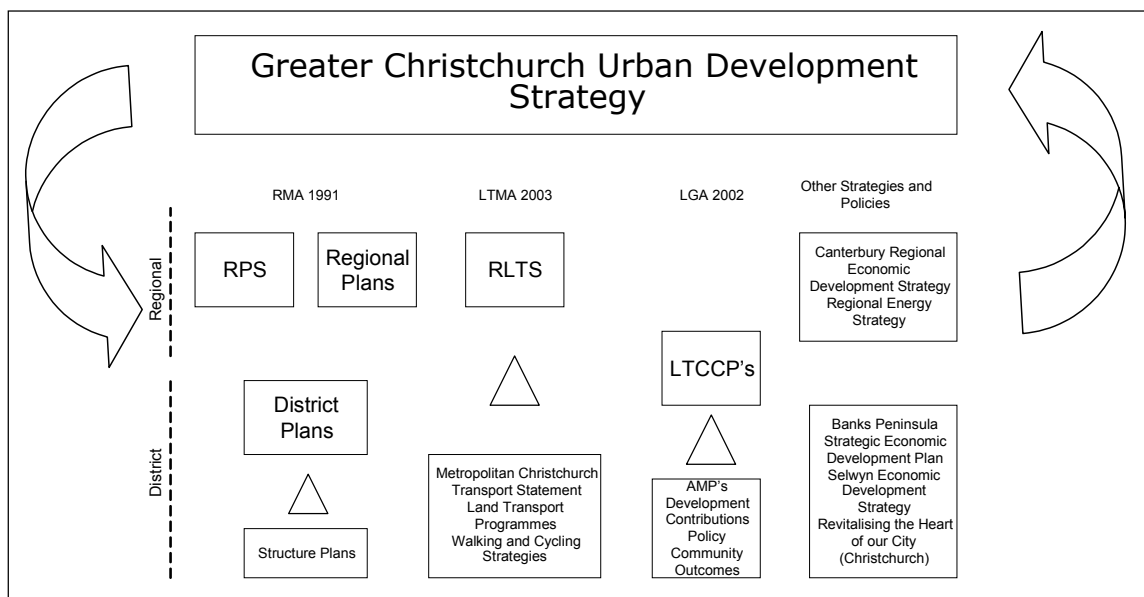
Greater Christchurch Urban Development Strategy

RMA 1991

LTMA 2003

LGA 2002

Other Strategies and Policies

Regional

RPS

Regional Plans

RLTS

Canterbury Regional Economic Development Strategy Regional Energy Strategy

LTCCP's

District

District Plans

Structure Plans

Metropolitan Christchurch Transport Statement Land Transport Programmes Walking and Cycling Strategies

AMP's Development Contributions Policy Community Outcomes

Banks Peninsula Strategic Economic Development Plan Selwyn Economic Development Strategy Revitalising the Heart of our City (Christchurch)